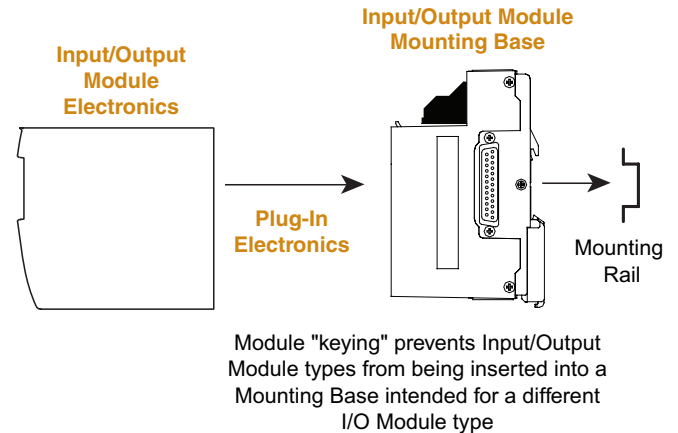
Input/Output Module Electronics

Input/Output Module Mounting Base

Plug-In Electronics

Mounting Rail

Module "keying" prevents Input/Output Module types from being inserted into a Mounting Base intended for a different I/O Module type